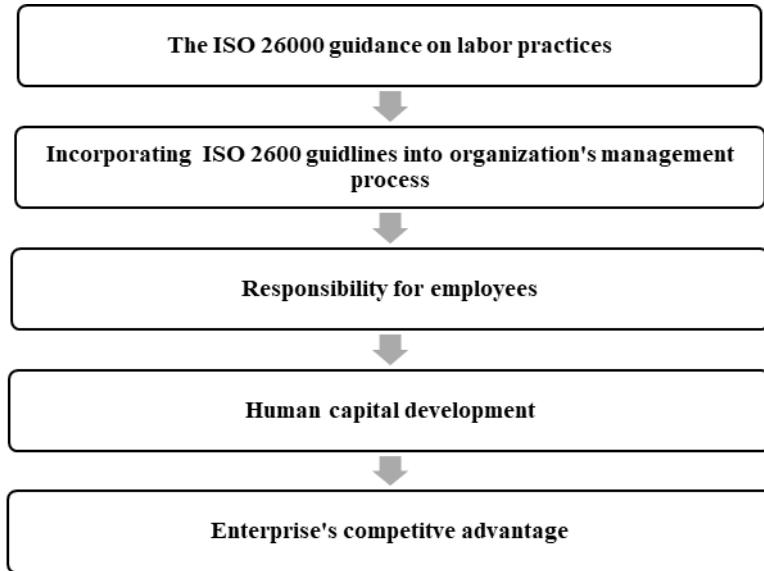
The ISO 26000 guidance on labor practices

Incorporating ISO 2600 guidlines into organization's management process

Responsibility for employees

Human capital development

Enterprise's competitve advantage